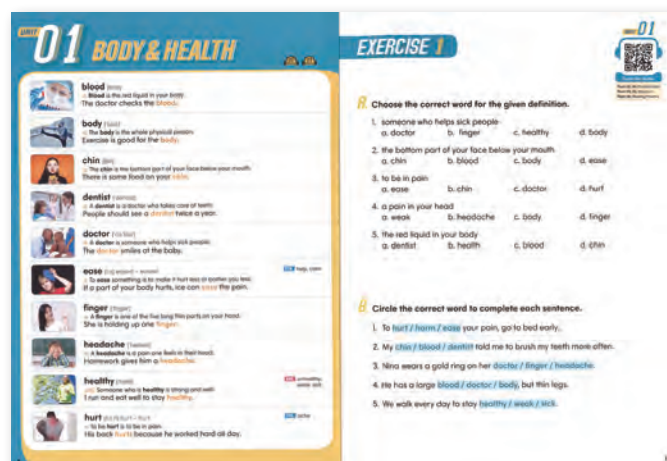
UNIT 01 BODY & HEALTH

blood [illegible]
n. Blood is the red liquid in your body.
The doctor checks the blood.

body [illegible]
n. The body is the whole physical person.
Exercise is good for the body.

chin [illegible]
n. The chin is the bottom part of your face below your mouth.
There is some food on your chin.

dentist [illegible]
n. A dentist is a doctor who takes care of teeth.
People should see a dentist twice a year.

doctor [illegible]
n. A doctor is someone who helps sick people.
The doctor smiles at the baby.

ease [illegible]
v. To ease something is to make it hurt less or bother you less.
If a part of your body hurts, ice can ease the pain.

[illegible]

finger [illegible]
n. A finger is one of the five long thin parts on your hand.
She is holding up one finger.

headache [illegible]
n. A headache is a pain one feels in their head.
Homework gives him a headache.

healthy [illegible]
adj. Someone who is healthy is strong and well.
I run and eat well to stay healthy.

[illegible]

hurt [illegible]
v. To be hurt is to be in pain.
His back hurts because he worked hard all day.

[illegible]

EXERCISE 1

A Choose the correct word for the given definition.

1. someone who helps sick people
a. doctor b. finger c. healthy d. body

2. the bottom part of your face below your mouth
a. chin b. blood c. body d. ease

3. to be in pain
a. ease b. chin c. doctor d. hurt

4. a pain in your head
a. weak b. headache c. body d. finger

5. the red liquid in your body
a. dentist b. health c. blood d. chin

B Circle the correct word to complete each sentence.

1. To hurt / harm / ease your pain, go to bed early.

2. My chin / blood / dentist told me to brush my teeth more often.

3. Nina wears a gold ring on her doctor / finger / headache.

4. He has a large blood / doctor / body, but thin legs.

5. We walk every day to stay healthy / weak / sick.